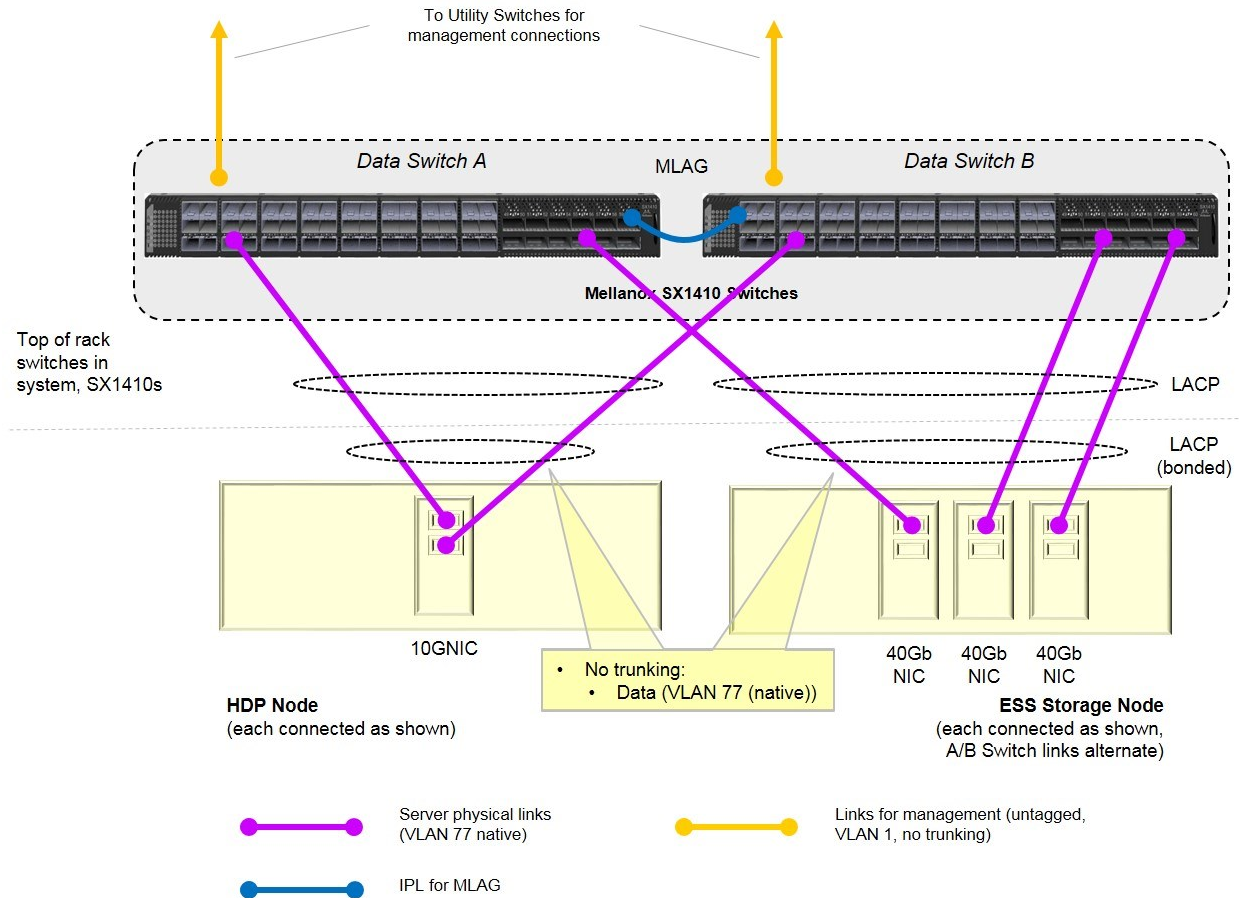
To Utility Switches for management connections

Data Switch A

MLAG

Data Switch B

Mellanox SX1410 Switches

Top of rack switches in system, SX1410s

LACP

LACP (bonded)

10GNIC

40Gb NIC

40Gb NIC

40Gb NIC

• No trunking:
• Data (VLAN 77 (native))

**HDP Node**
(each connected as shown)

**ESS Storage Node**
(each connected as shown, A/B Switch links alternate)

Server physical links (VLAN 77 native)

Links for management (untagged, VLAN 1, no trunking)

IPL for MLAG